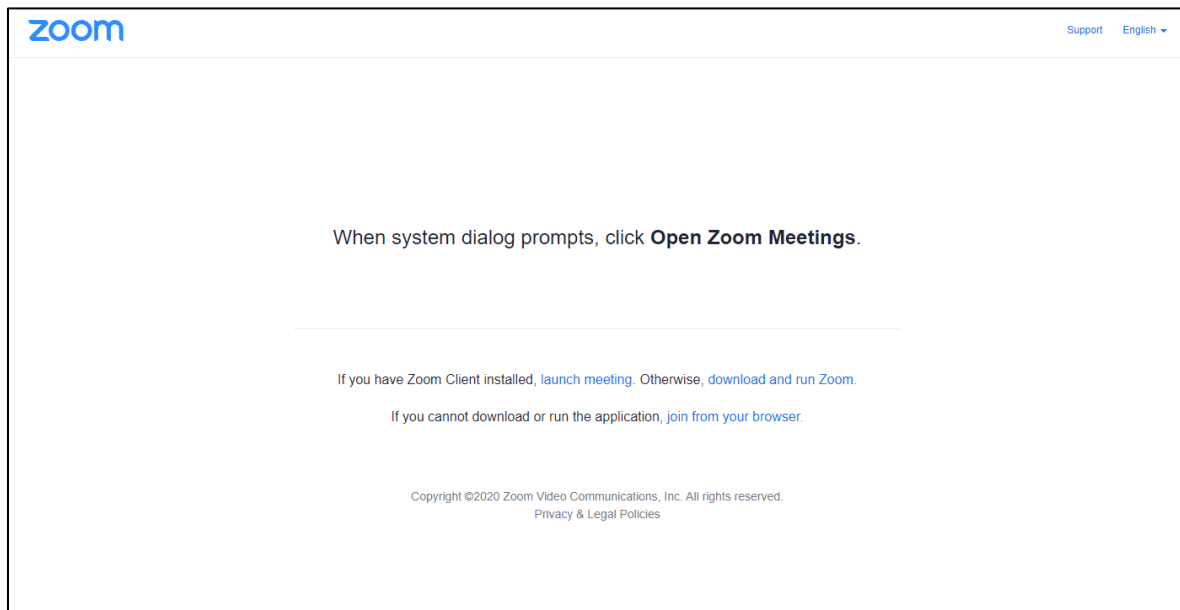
zoom

Support English

When system dialog prompts, click **Open Zoom Meetings**.

If you have Zoom Client installed, launch meeting. Otherwise, download and run Zoom.

If you cannot download or run the application, join from your browser.

Copyright ©2020 Zoom Video Communications, Inc. All rights reserved.
Privacy & Legal Policies